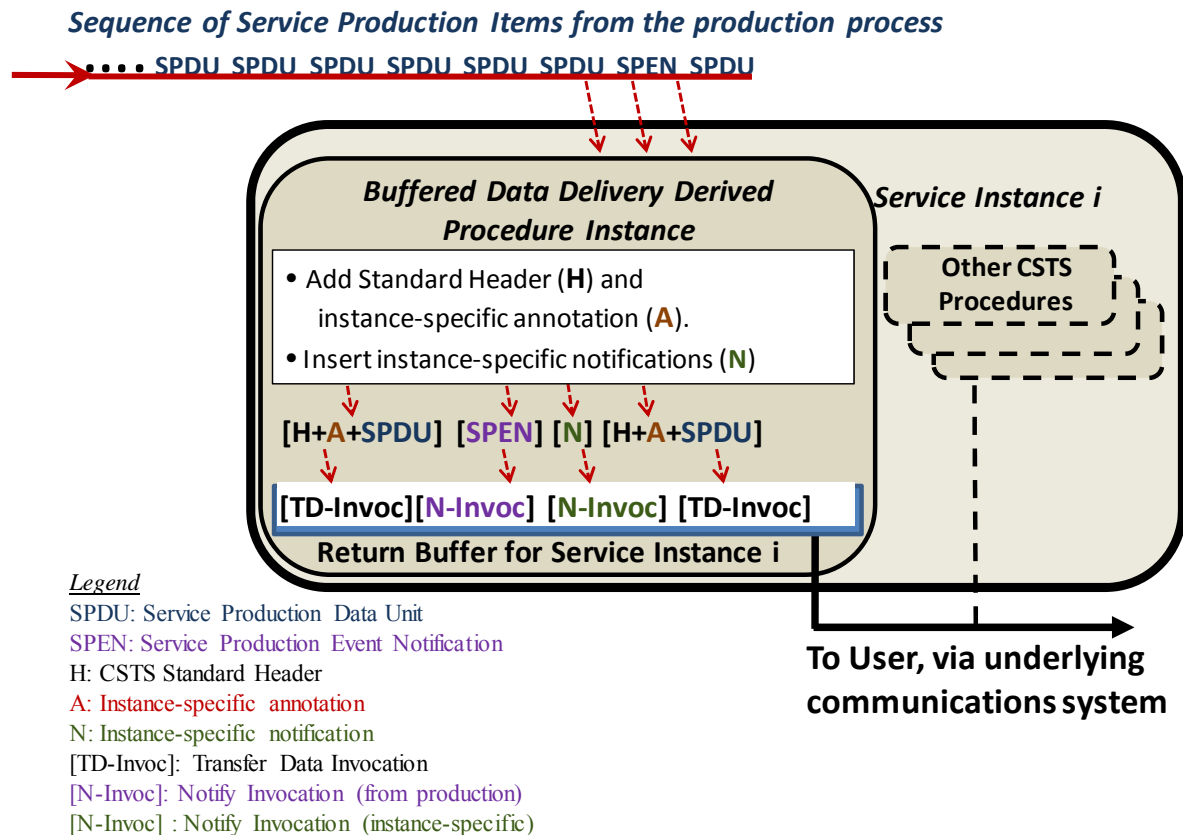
Sequence of Service Production Items from the production process

.... SPDU SPDU SPDU SPDU SPDU SPDU SPEN SPDU

Buffered Data Delivery Derived Procedure Instance

Service Instance i

• Add Standard Header (H) and instance-specific annotation (A).
• Insert instance-specific notifications (N)

Other CSTS Procedures

[H+A+SPDU] [SPEN] [N] [H+A+SPDU]

[TD-Invoc][N-Invoc] [N-Invoc] [TD-Invoc]

Return Buffer for Service Instance i

To User, via underlying communications system

Legend
SPDU: Service Production Data Unit
SPEN: Service Production Event Notification
H: CSTS Standard Header
A: Instance-specific annotation
N: Instance-specific notification
[TD-Invoc]: Transfer Data Invocation
[N-Invoc]: Notify Invocation (from production)
[N-Invoc] : Notify Invocation (instance-specific)